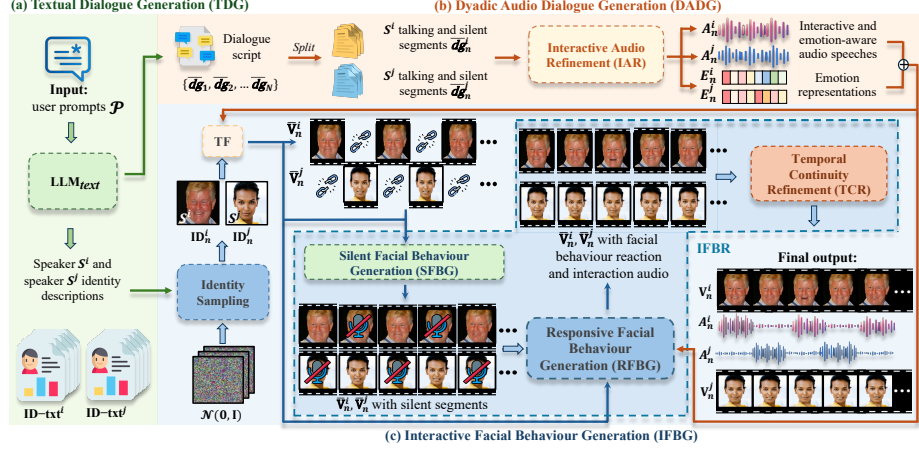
(a) Textual Dialogue Generation (TDG)

(b) Dyadic Audio Dialogue Generation (DADG)

Input: user prompts $\mathcal{P}$

Dialogue script

$\{\overline{dg}_1, \overline{dg}_2, \dots \overline{dg}_N\}$

Split

$S^i$ talking and silent segments $\overline{dg}^i_n$

$S^j$ talking and silent segments $\overline{dg}^j_n$

Interactive Audio Refinement (IAR)

$A^i_n$

$A^j_n$

Interactive and emotion-aware audio speeches

$E^i_n$

$E^j_n$

Emotion representations

$\oplus$

LLM$_{text}$

TF

$\overline{V}^i_n$

$\overline{V}^j_n$

Temporal Continuity Refinement (TCR)

$S^i$ $S^j$

$ID^i_n$ $ID^j_n$

Speaker $S^i$ and speaker $S^j$ identity descriptions

Identity Sampling

$\overline{V}^i_n, \overline{V}^j_n$ with facial behaviour reaction and interaction audio

IFBR

Final output:

Silent Facial Behaviour Generation (SFBG)

Responsive Facial Behaviour Generation (RFBG)

$V^i_n$

$A^i_n$

$A^j_n$

$V^j_n$

ID−txt$^i$ ID−txt$^j$

$\mathcal{N}(0, \mathbf{I})$

$\overline{V}^i_n, \overline{V}^j_n$ with silent segments

(c) Interactive Facial Behaviour Generation (IFBG)